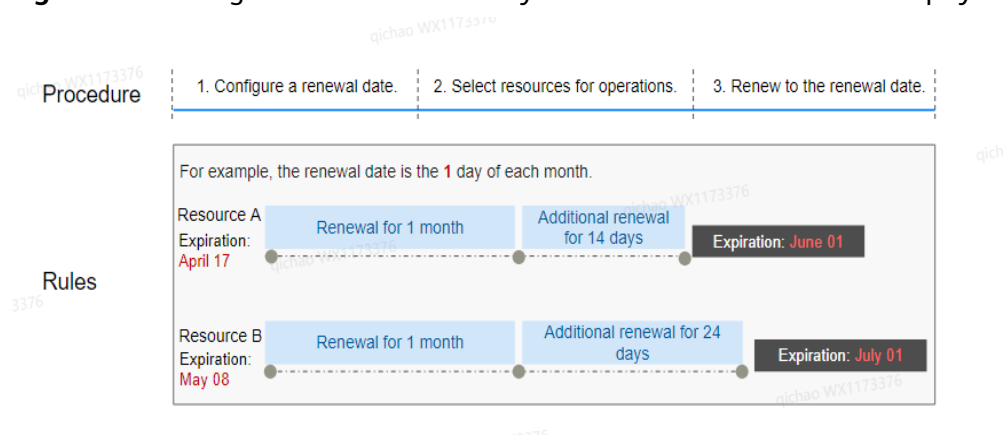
qichao WX1173376

Procedure

1. Configure a renewal date.

2. Select resources for operations.

3. Renew to the renewal date.

Rules

For example, the renewal date is the 1 day of each month.

Resource A
Expiration:
April 17

Renewal for 1 month

Additional renewal for 14 days

Expiration: June 01

Resource B
Expiration:
May 08

Renewal for 1 month

Additional renewal for 24 days

Expiration: July 01

qichao WX1173376